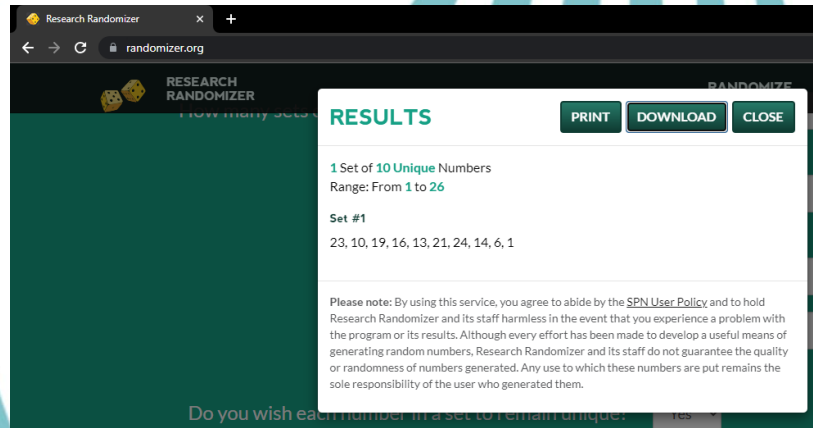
Research Randomizer ×

randomizer.org

RESEARCH RANDOMIZER

RANDOMIZE

How many sets o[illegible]

RESULTS

PRINT

DOWNLOAD

CLOSE

1 Set of 10 Unique Numbers
Range: From 1 to 26

Set #1

23, 10, 19, 16, 13, 21, 24, 14, 6, 1

Please note: By using this service, you agree to abide by the SPN User Policy and to hold Research Randomizer and its staff harmless in the event that you experience a problem with the program or its results. Although every effort has been made to develop a useful means of generating random numbers, Research Randomizer and its staff do not guarantee the quality or randomness of numbers generated. Any use to which these numbers are put remains the sole responsibility of the user who generated them.

Do you wish each number in a set to remain unique?

Yes